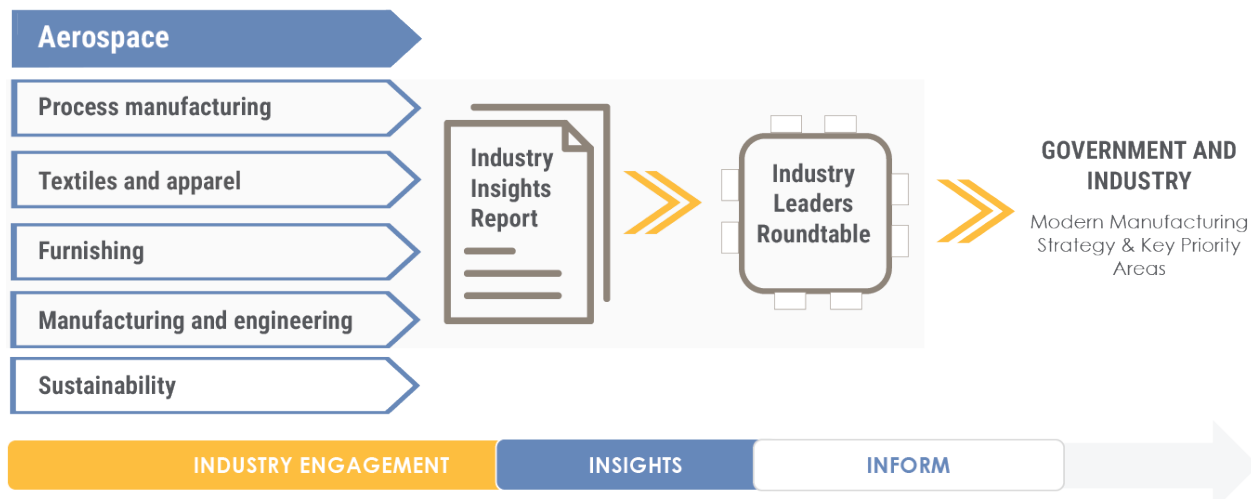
Aerospace

Process manufacturing

Textiles and apparel

Furnishing

Manufacturing and engineering

Sustainability

Industry Insights Report

Industry Leaders Roundtable

GOVERNMENT AND INDUSTRY

Modern Manufacturing Strategy & Key Priority Areas

INDUSTRY ENGAGEMENT

INSIGHTS

INFORM